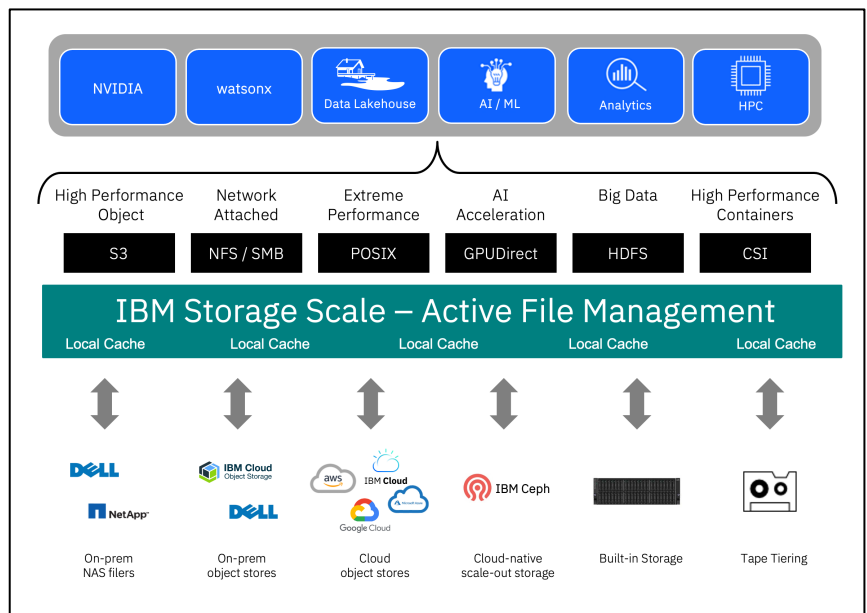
NVIDIA

watsonx

Data Lakehouse

AI / ML

Analytics

HPC

High Performance Object

Network Attached

Extreme Performance

AI Acceleration

Big Data

High Performance Containers

S3

NFS / SMB

POSIX

GPUDirect

HDFS

CSI

IBM Storage Scale – Active File Management

Local Cache

Local Cache

Local Cache

Local Cache

Local Cache

DELL

NetApp

IBM Cloud Object Storage

DELL

aws

IBM Cloud

Microsoft Azure

Google Cloud

IBM Ceph

On-prem NAS filers

On-prem object stores

Cloud object stores

Cloud-native scale-out storage

Built-in Storage

Tape Tiering